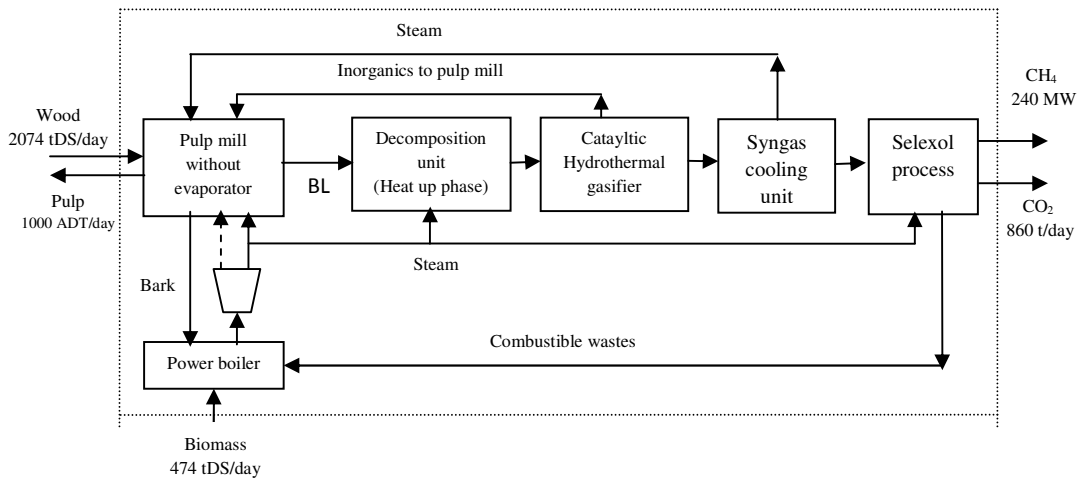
Steam

Inorganics to pulp mill

$CH_4$
240 MW

Wood
2074 tDS/day

Pulp
1000 ADT/day

Pulp mill without evaporator

BL

Decomposition unit (Heat up phase)

Catayltic Hydrothermal gasifier

Syngas cooling unit

Selexol process

$CO_2$
860 t/day

Steam

Bark

Combustible wastes

Power boiler

Biomass
474 tDS/day